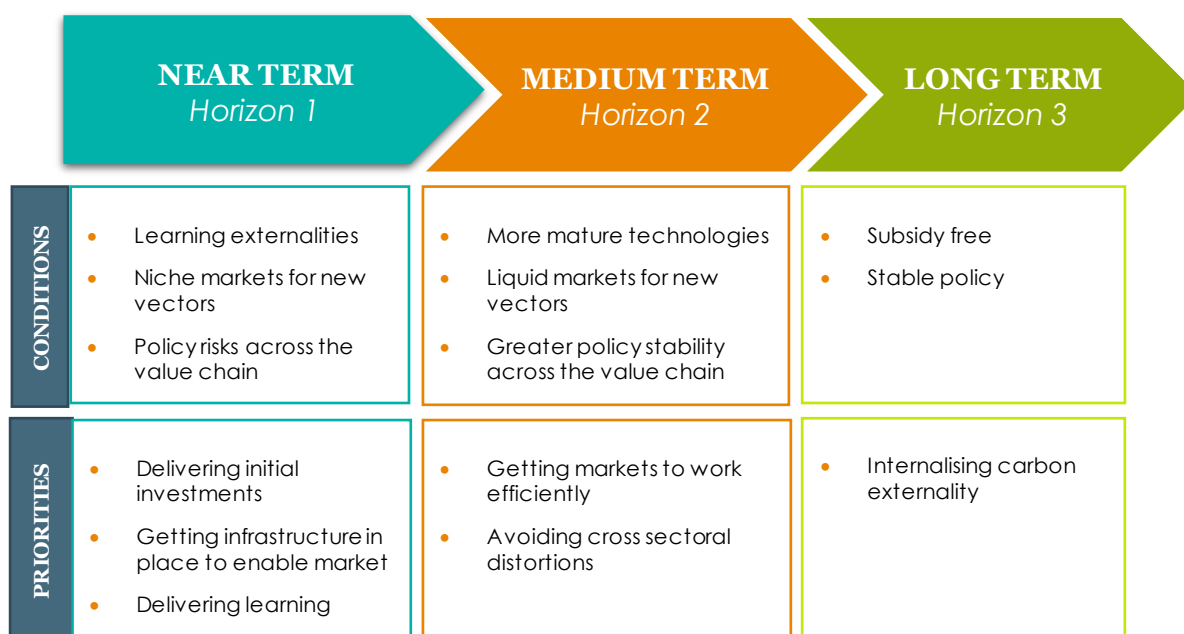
NEAR TERM
Horizon 1

MEDIUM TERM
Horizon 2

LONG TERM
Horizon 3

CONDITIONS

- Learning externalities
- Niche markets for new vectors
- Policy risks across the value chain

- More mature technologies
- Liquid markets for new vectors
- Greater policy stability across the value chain

- Subsidy free
- Stable policy

PRIORITIES

- Delivering initial investments
- Getting infrastructure in place to enable market
- Delivering learning

- Getting markets to work efficiently
- Avoiding cross sectoral distortions

- Internalising carbon externality